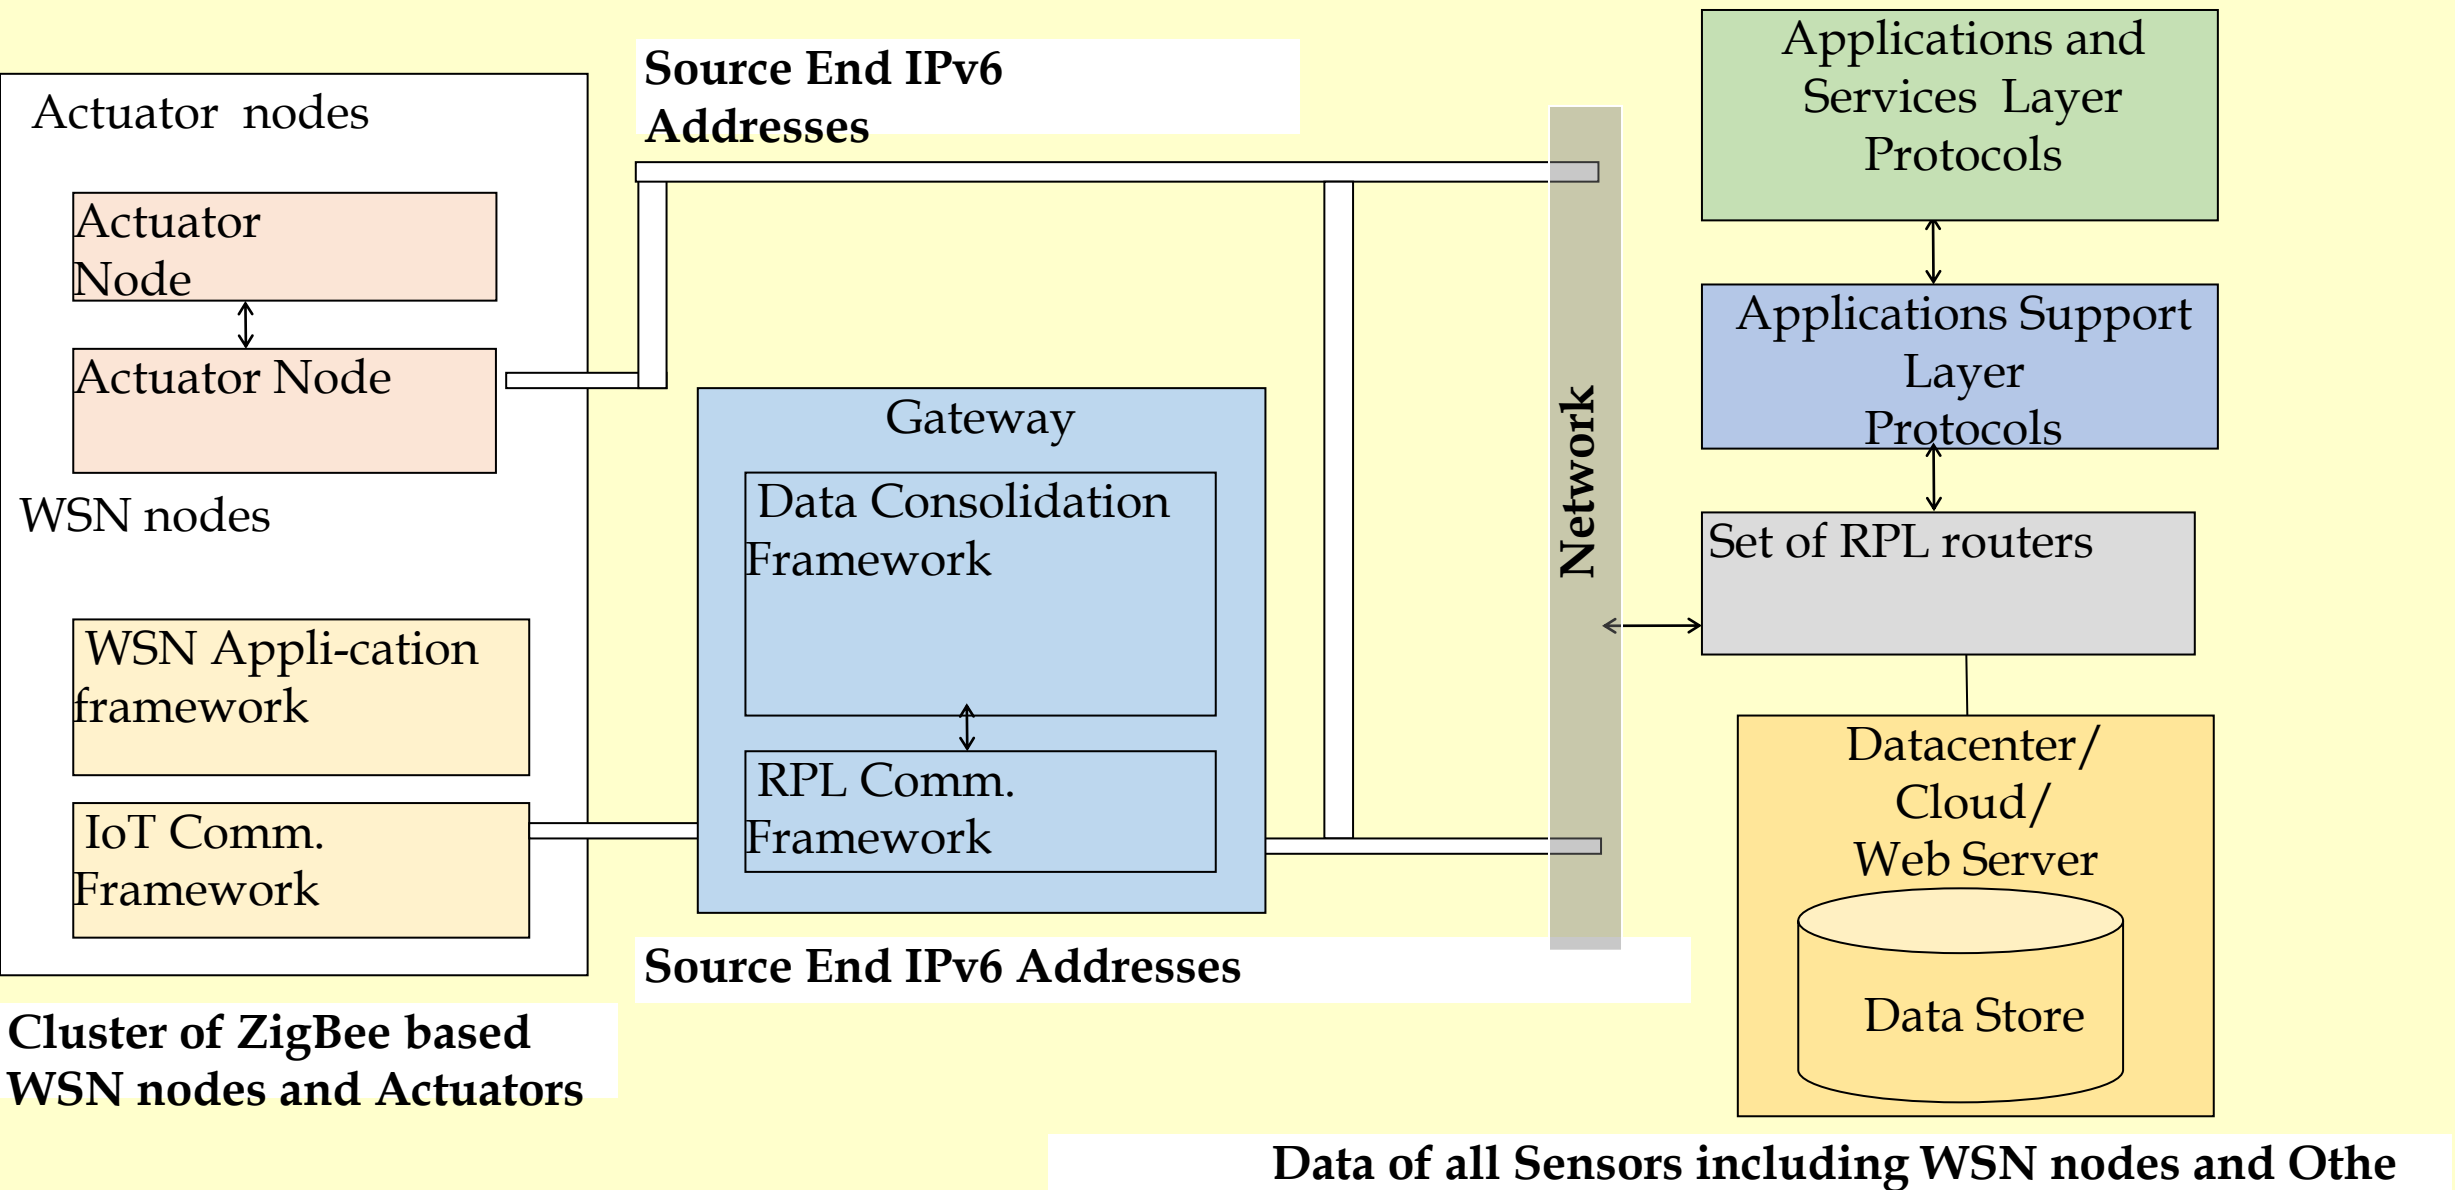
Actuator nodes

Actuator Node

Actuator Node

WSN nodes

WSN Appli-cation framework

IoT Comm. Framework

Source End IPv6 Addresses

Gateway

Data Consolidation Framework

RPL Comm. Framework

Source End IPv6 Addresses

Network

Applications and Services Layer Protocols

Applications Support Layer Protocols

Set of RPL routers

Datacenter/ Cloud/ Web Server

Data Store

Cluster of ZigBee based WSN nodes and Actuators

Data of all Sensors including WSN nodes and Othe